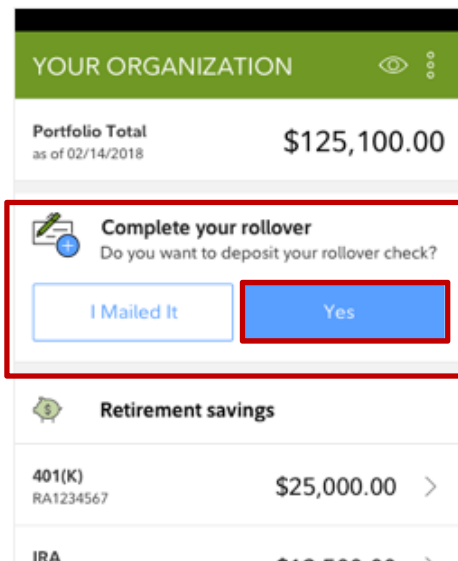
YOUR ORGANIZATION

Portfolio Total
as of 02/14/2018
$125,100.00

Complete your rollover
Do you want to deposit your rollover check?

I Mailed It
Yes

Retirement savings

401(K)
RA1234567
$25,000.00

IRA
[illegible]